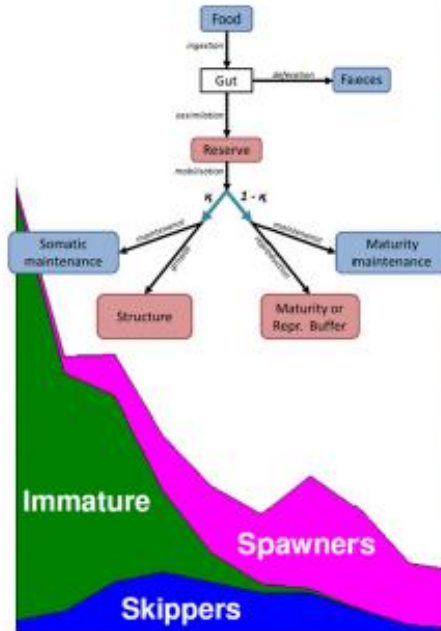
Food

ingestion

Gut

defecation

Faeces

assimilation

Reserve

mobilisation

$\kappa$

$1 - \kappa$

Somatic maintenance

maintenance

growth

Structure

Maturity maintenance

maintenance

reproduction

Maturity or Repr. Buffer

Immature

Spawners

Skippers